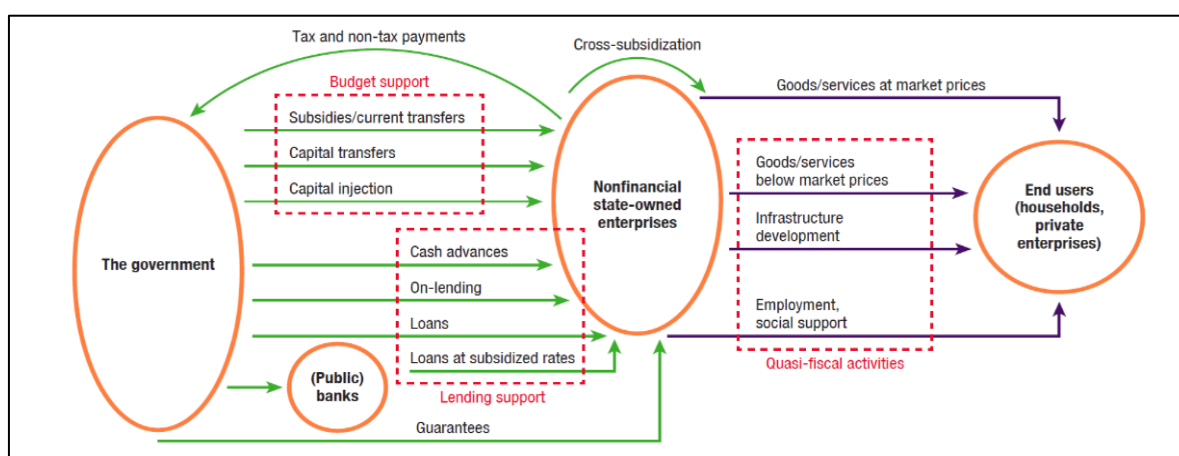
Tax and non-tax payments

Cross-subsidization

Budget support

Goods/services at market prices

Subsidies/current transfers

Capital transfers

Capital injection

Nonfinancial state-owned enterprises

Goods/services below market prices

Infrastructure development

End users (households, private enterprises)

The government

Cash advances

On-lending

Loans

Loans at subsidized rates

Employment, social support

(Public) banks

Lending support

Quasi-fiscal activities

Guarantees